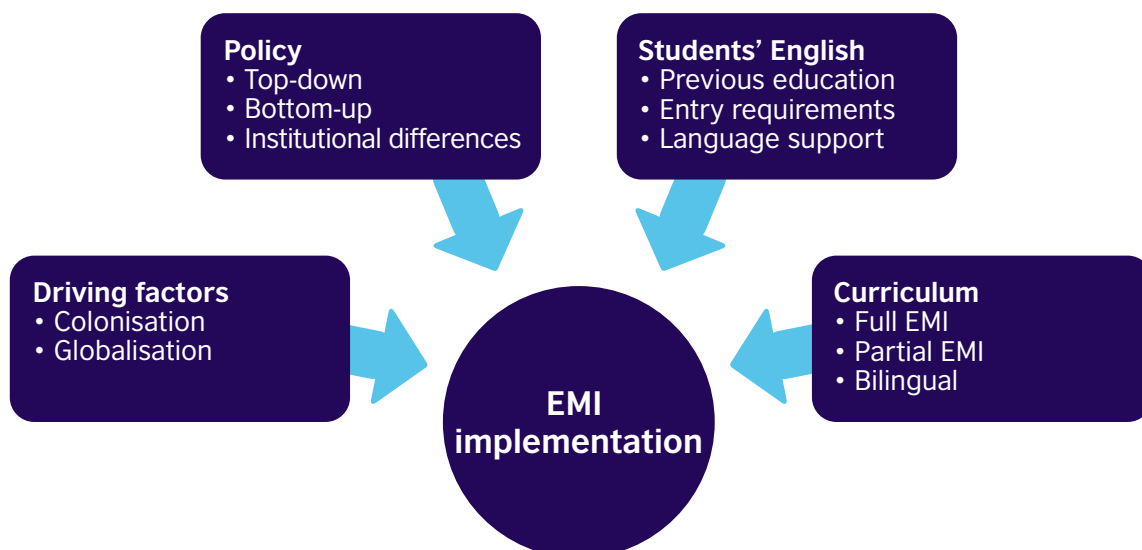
**Policy**
• Top-down
• Bottom-up
• Institutional differences

**Students' English**
• Previous education
• Entry requirements
• Language support

**Driving factors**
• Colonisation
• Globalisation

**Curriculum**
• Full EMI
• Partial EMI
• Bilingual

**EMI implementation**